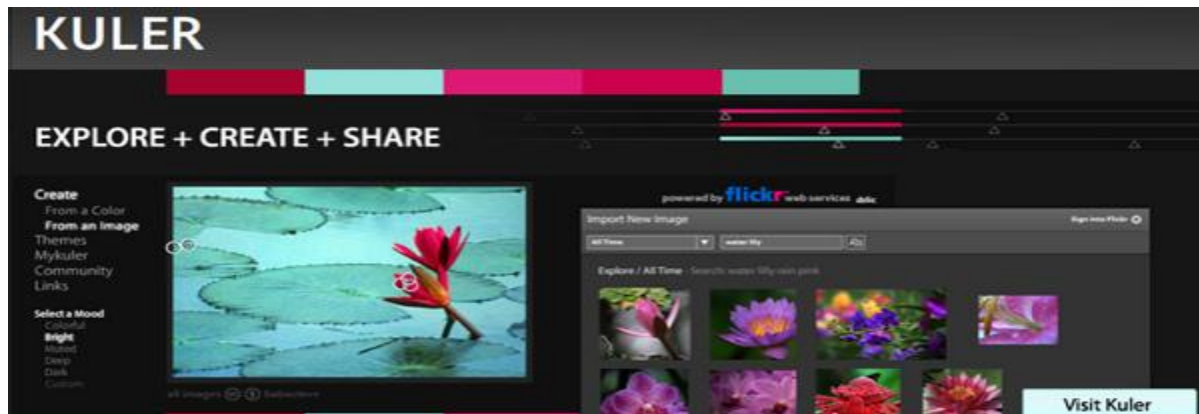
KULER

EXPLORE + CREATE + SHARE

Create
From a Color
From an Image
Themes
Mykuler
Community
Links

Select a Mood
Colorful
Bright
Muted
Deep
Dark
Custom

powered by flickr web services

Import New Image

Sign into Flickr

All Time

water lily

Explore / All Time · Search: water lilly rain pink

Visit Kuler